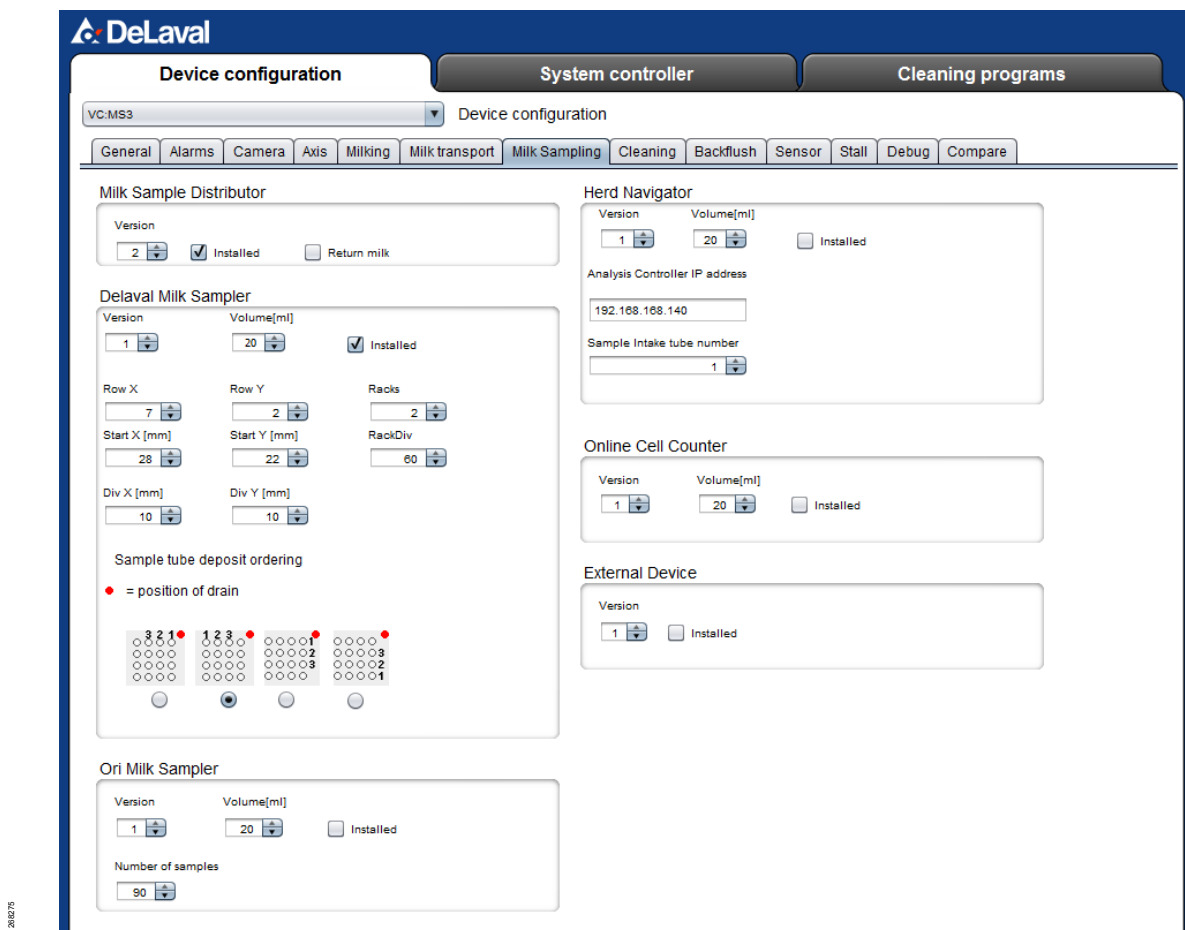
DeLaval

Device configuration | System controller | Cleaning programs

VC:MS3
Device configuration

General | Alarms | Camera | Axis | Milking | Milk transport | Milk Sampling | Cleaning | Backflush | Sensor | Stall | Debug | Compare

Milk Sample Distributor

Version
2
Installed
Return milk

Delaval Milk Sampler

Version
1
Volume[ml]
20
Installed

Row X
7
Row Y
2
Racks
2
Start X [mm]
28
Start Y [mm]
22
RackDiv
60
Div X [mm]
10
Div Y [mm]
10

Sample tube deposit ordering

= position of drain

3 2 1
1 2 3
1
2
3
3
2
1

Ori Milk Sampler

Version
1
Volume[ml]
20
Installed

Number of samples
90

Herd Navigator

Version
1
Volume[ml]
20
Installed

Analysis Controller IP address
192.168.168.140

Sample Intake tube number
1

Online Cell Counter

Version
1
Volume[ml]
20
Installed

External Device

Version
1
Installed

268275